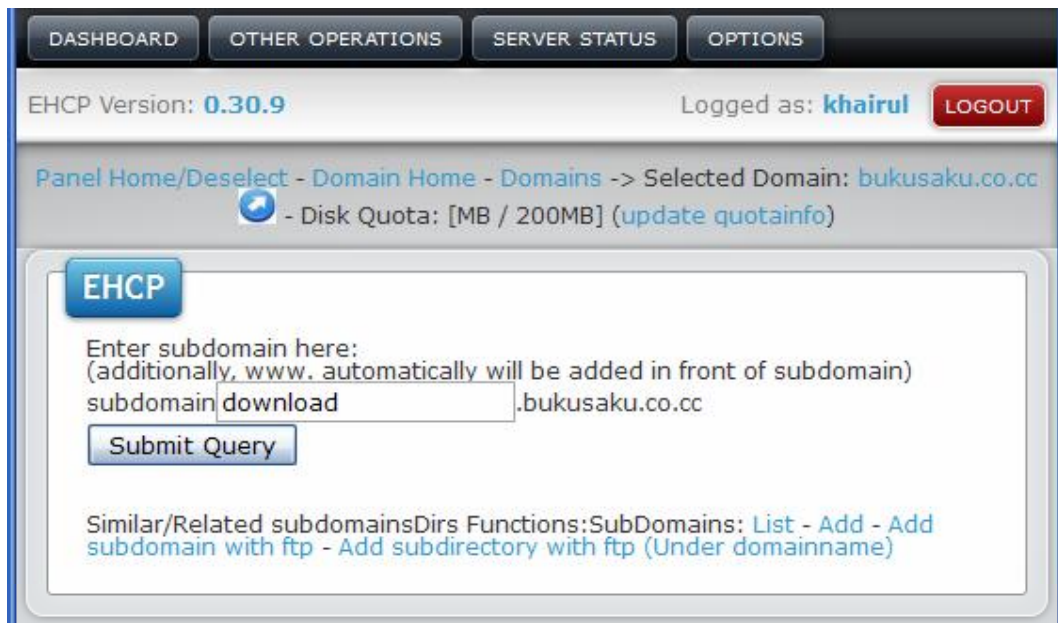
DASHBOARD OTHER OPERATIONS SERVER STATUS OPTIONS

EHCP Version: 0.30.9

Logged as: khairul LOGOUT

Panel Home/Deselect - Domain Home - Domains -> Selected Domain: bukusaku.co.cc
- Disk Quota: [MB / 200MB] (update quotainfo)

EHCP

Enter subdomain here:
(additionally, www. automatically will be added in front of subdomain)
subdomain download .bukusaku.co.cc

Submit Query

Similar/Related subdomainsDirs Functions:SubDomains: List - Add - Add subdomain with ftp - Add subdirectory with ftp (Under domainname)